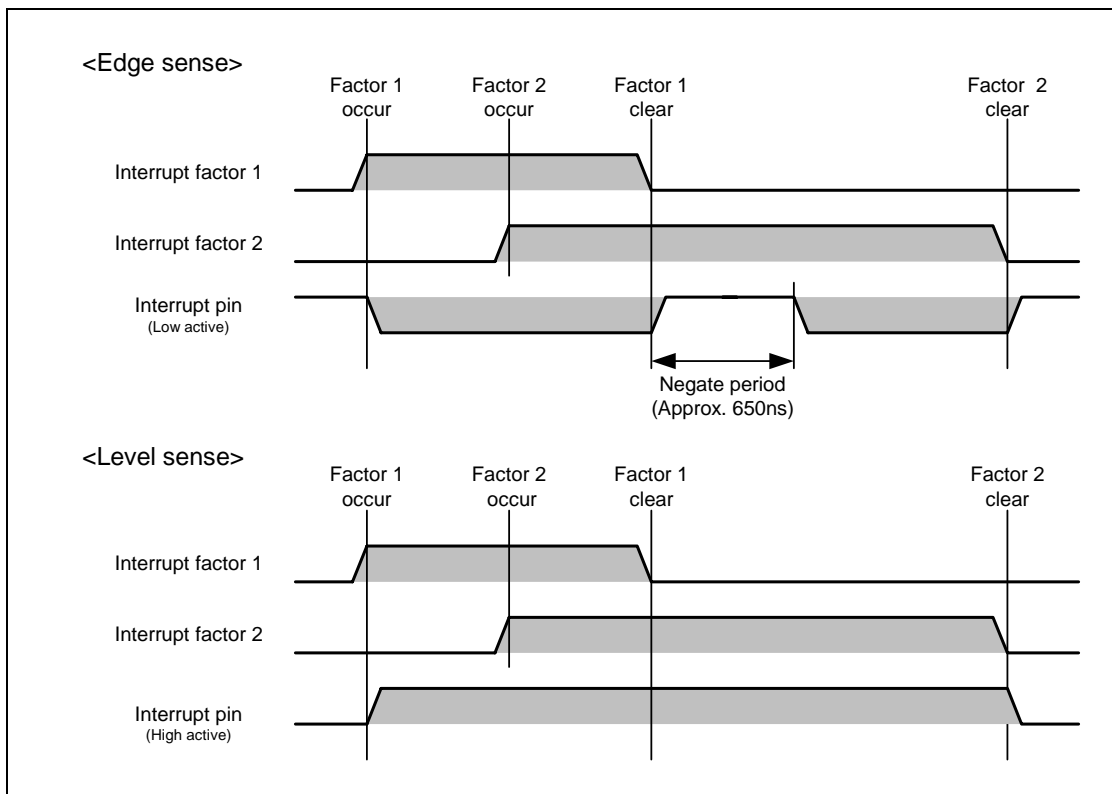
<Edge sense>

Factor 1 occur

Factor 2 occur

Factor 1 clear

Factor 2 clear

Interrupt factor 1

Interrupt factor 2

Interrupt pin
(Low active)

Negate period
(Approx. 650ns)

<Level sense>

Factor 1 occur

Factor 2 occur

Factor 1 clear

Factor 2 clear

Interrupt factor 1

Interrupt factor 2

Interrupt pin
(High active)